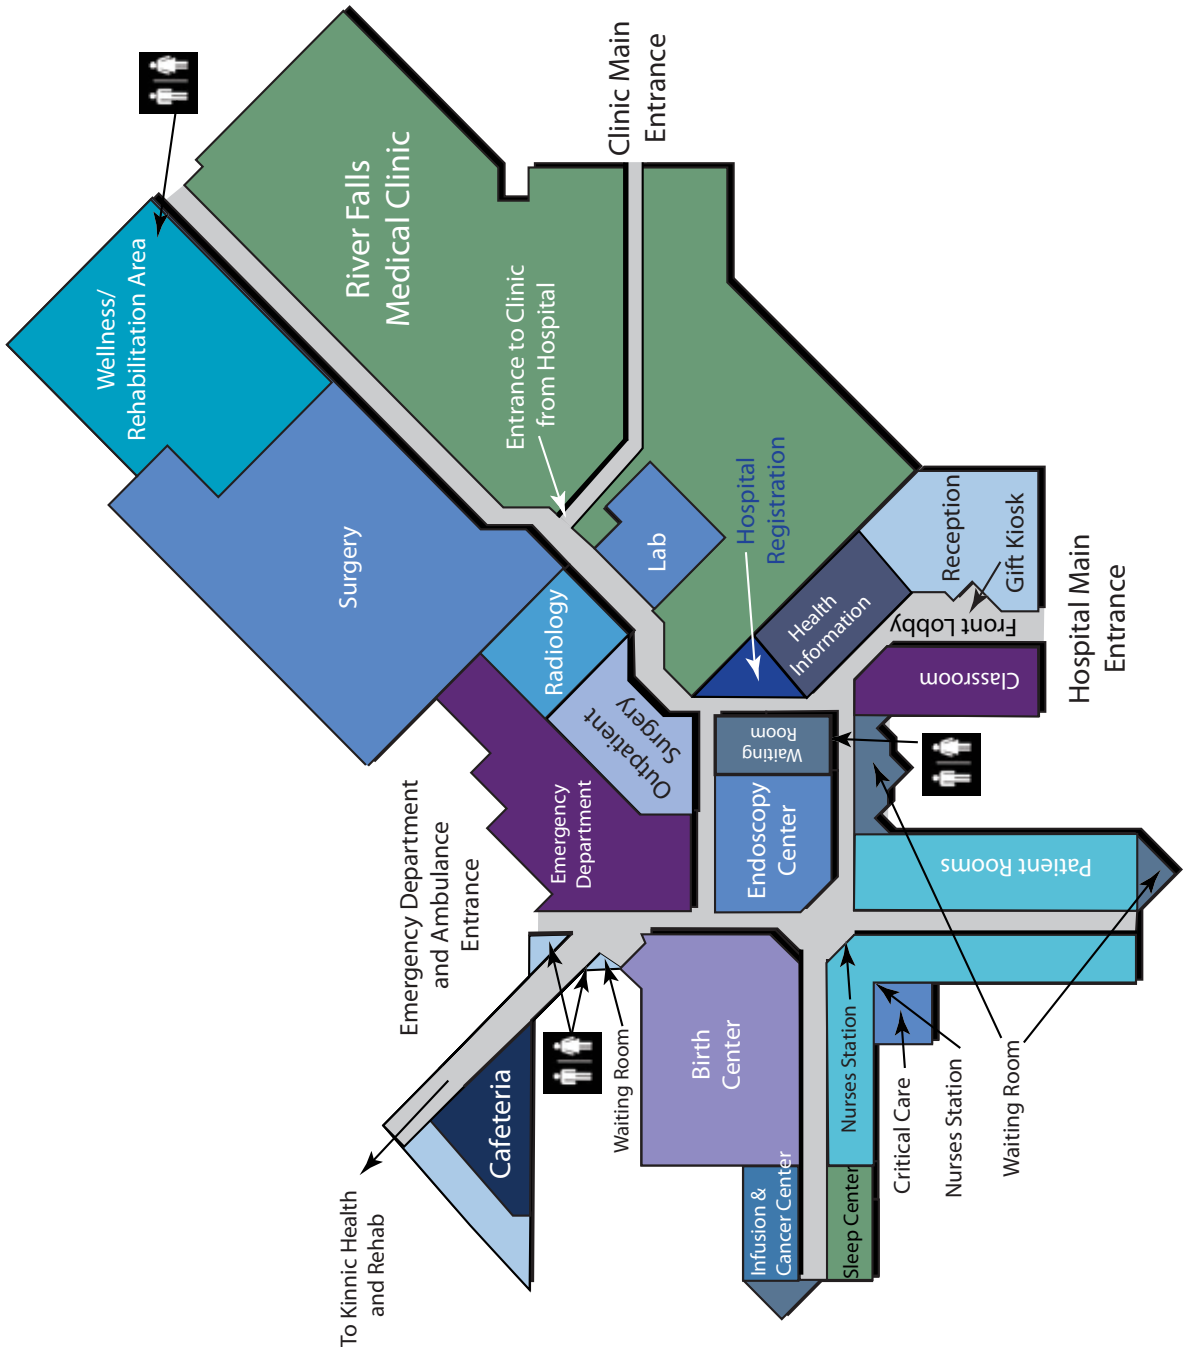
Clinic Main Entrance

River Falls Medical Clinic

Entrance to Clinic from Hospital

Wellness/ Rehabilitation Area

Surgery

Lab

Hospital Registration

Reception

Gift Kiosk

Front Lobby

Hospital Main Entrance

Health Information

Radiology

Outpatient Surgery

Classroom

Waiting Room

Emergency Department

Endoscopy Center

Patient Rooms

Emergency Department and Ambulance Entrance

Birth Center

Cafeteria

Waiting Room

Nurses Station

Critical Care

Nurses Station

Waiting Room

Infusion & Cancer Center

Sleep Center

To Kinnic Health and Rehab